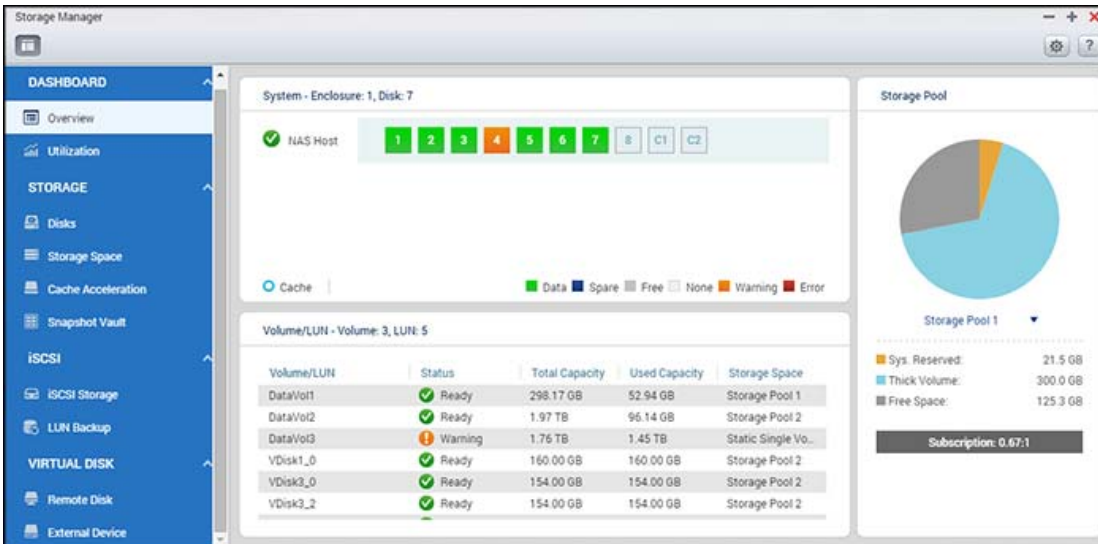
Storage Manager

DASHBOARD
Overview
Utilization
STORAGE
Disks
Storage Space
Cache Acceleration
Snapshot Vault
iSCSI
iSCSI Storage
LUN Backup
VIRTUAL DISK
Remote Disk
External Device

System - Enclosure: 1, Disk: 7

NAS Host 1 2 3 4 5 6 7 8 C1 C2

Cache

Data Spare Free None Warning Error

Volume/LUN - Volume: 3, LUN: 5

| Volume/LUN | Status | Total Capacity | Used Capacity | Storage Space |
|---|---|---|---|---|
| DataVol1 | Ready | 298.17 GB | 52.94 GB | Storage Pool 1 |
| DataVol2 | Ready | 1.97 TB | 96.14 GB | Storage Pool 2 |
| DataVol3 | Warning | 1.76 TB | 1.45 TB | Static Single Vo... |
| VDisk1_0 | Ready | 160.00 GB | 160.00 GB | Storage Pool 2 |
| VDisk3_0 | Ready | 154.00 GB | 154.00 GB | Storage Pool 2 |
| VDisk3_2 | Ready | 154.00 GB | 154.00 GB | Storage Pool 2 |

Storage Pool

Storage Pool 1

Sys. Reserved: 21.5 GB
Thick Volume: 300.0 GB
Free Space: 125.3 GB

Subscription: 0.67:1